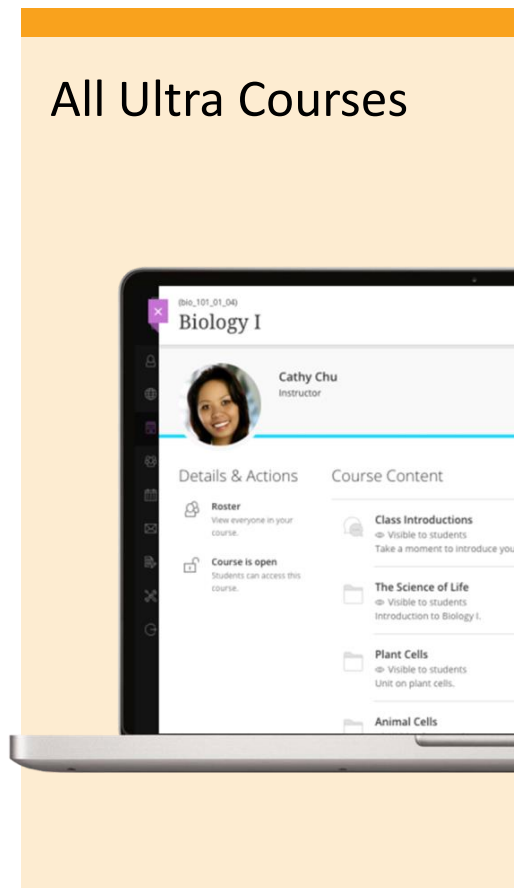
All Ultra Courses

(bio_101_01_04)
Biology I

Cathy Chu
Instructor

Details & Actions

Roster
View everyone in your course.

Course is open
Students can access this course.

Course Content

Class Introductions
Visible to students
Take a moment to introduce you

The Science of Life
Visible to students
Introduction to Biology I.

Plant Cells
Visible to students
Unit on plant cells.

Animal Cells